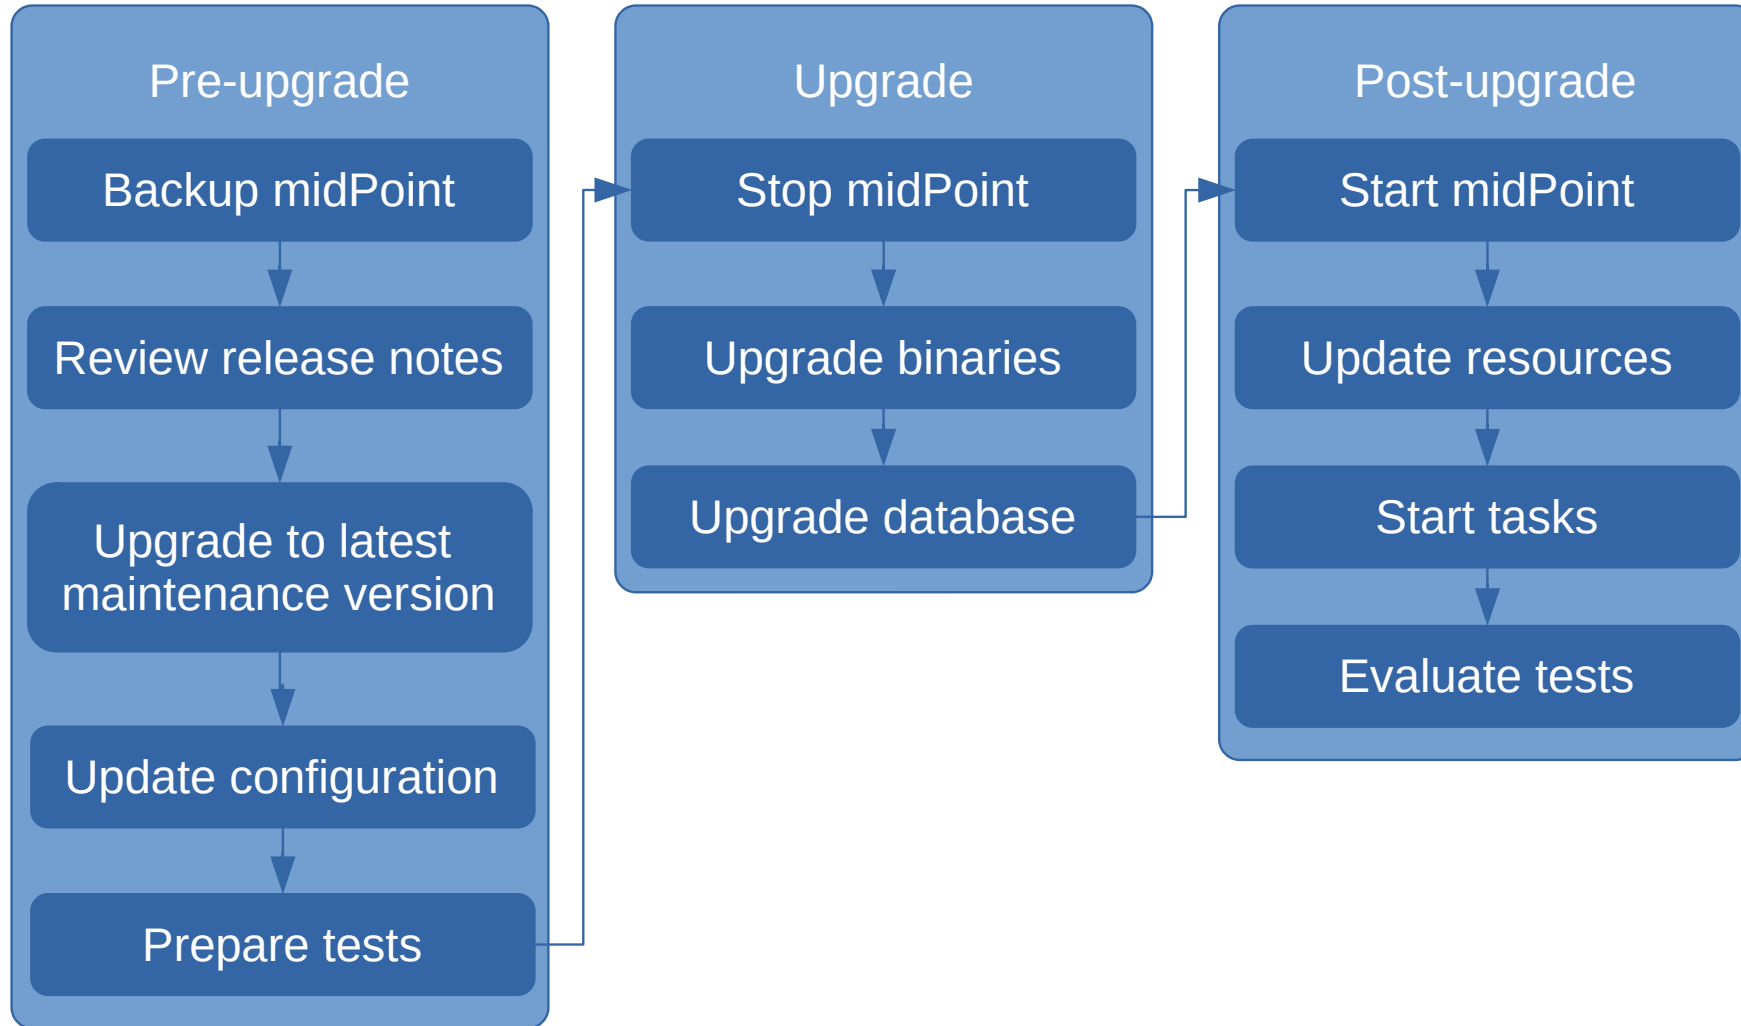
Pre-upgrade

Backup midPoint

Review release notes

Upgrade to latest maintenance version

Update configuration

Prepare tests

Upgrade

Stop midPoint

Upgrade binaries

Upgrade database

Post-upgrade

Start midPoint

Update resources

Start tasks

Evaluate tests